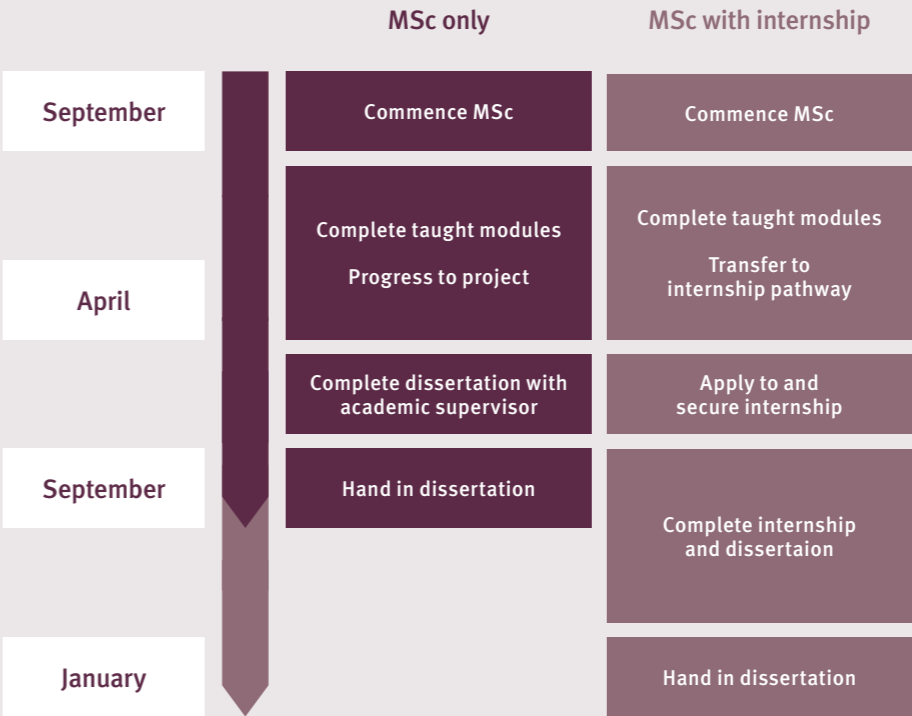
MSc only

MSc with internship

September

Commence MSc

Commence MSc

Complete taught modules

Progress to project

Complete taught modules

Transfer to internship pathway

April

Complete dissertation with academic supervisor

Apply to and secure internship

September

Hand in dissertation

Complete internship and dissertaion

January

Hand in dissertation